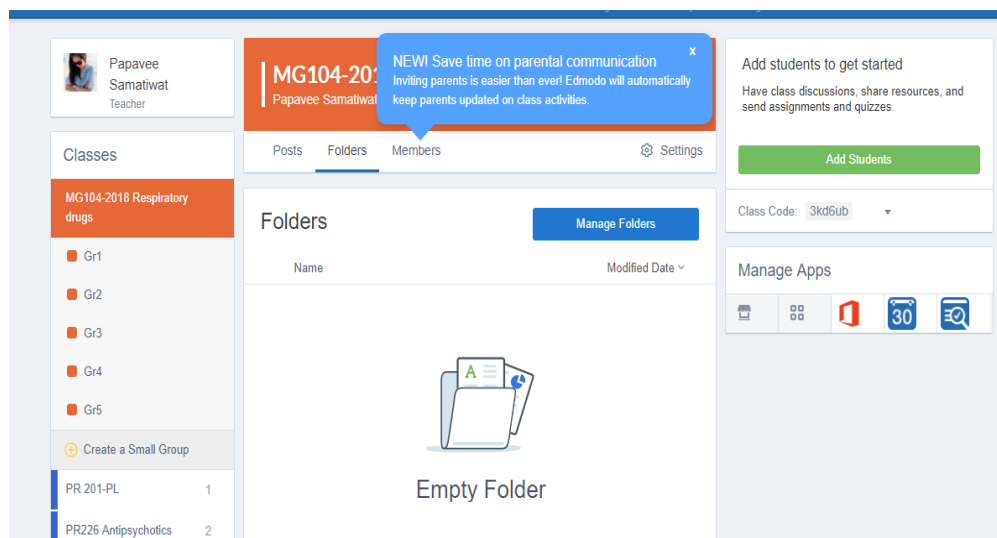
Papavee Samatiwat
Teacher

Classes

MG104-2018 Respiratory drugs

Gr1

Gr2

Gr3

Gr4

Gr5

Create a Small Group

PR 201-PL 1

PR226 Antipsychotics 2

MG104-201
Papavee Samatiwat

NEW! Save time on parental communication
x
Inviting parents is easier than ever! Edmodo will automatically keep parents updated on class activities.

Posts Folders Members Settings

Folders

Manage Folders

Name

Modified Date

Empty Folder

Add students to get started

Have class discussions, share resources, and send assignments and quizzes.

Add Students

Class Code: 3kd6ub

Manage Apps

30